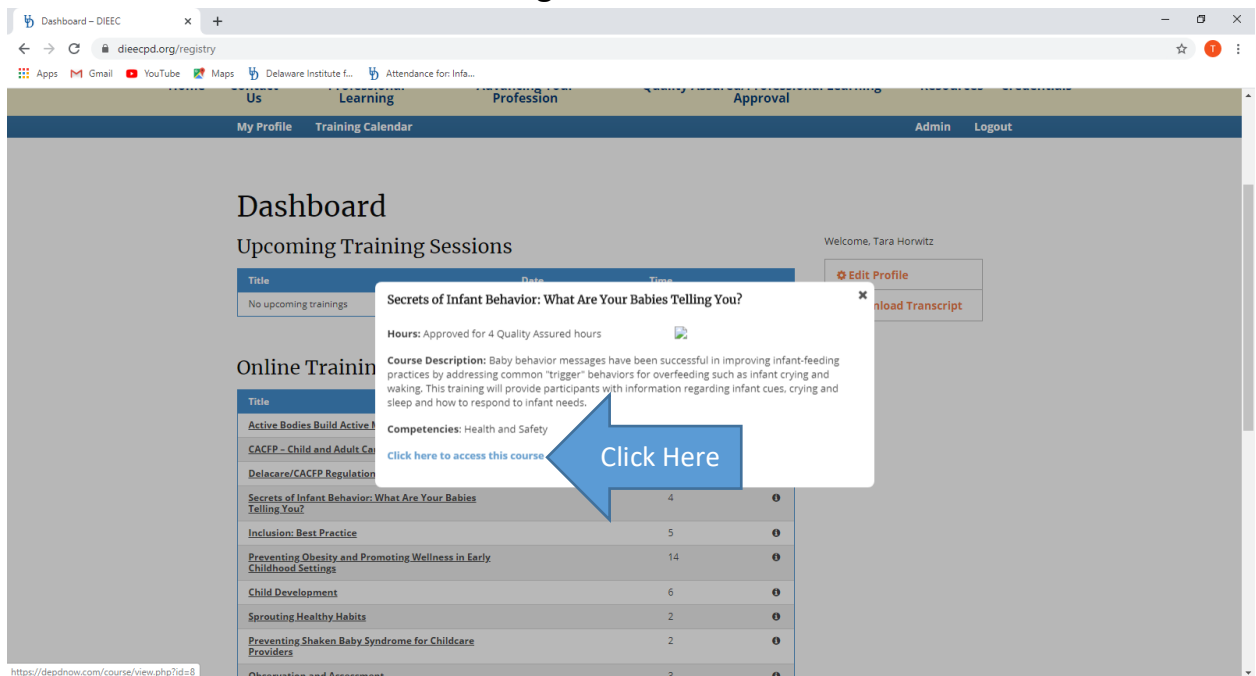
Dashboard – DIEEC
×
+
dieecpd.org/registry
Apps Gmail YouTube Maps Delaware Institute f... Attendance for: Infa...

Us Learning Profession Approval

My Profile Training Calendar Admin Logout

Dashboard

Upcoming Training Sessions

| Title | Date | Time |
|---|---|---|
| No upcoming trainings | | |

Welcome, Tara Horwitz

Edit Profile
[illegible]nload Transcript

Online Trainin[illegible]

| Title | | |
|---|---|---|
| Active Bodies Build Active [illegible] | | |
| CACFP – Child and Adult Ca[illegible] | | |
| Delacare/CACFP Regulation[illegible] | | |
| Secrets of Infant Behavior: What Are Your Babies Telling You? | 4 | |
| Inclusion: Best Practice | 5 | |
| Preventing Obesity and Promoting Wellness in Early Childhood Settings | 14 | |
| Child Development | 6 | |
| Sprouting Healthy Habits | 2 | |
| Preventing Shaken Baby Syndrome for Childcare Providers | 2 | |

Secrets of Infant Behavior: What Are Your Babies Telling You?
×

Hours: Approved for 4 Quality Assured hours

Course Description: Baby behavior messages have been successful in improving infant-feeding practices by addressing common "trigger" behaviors for overfeeding such as infant crying and waking. This training will provide participants with information regarding infant cues, crying and sleep and how to respond to infant needs.

Competencies: Health and Safety

Click here to access this course

Click Here

https://depdnow.com/course/view.php?id=8